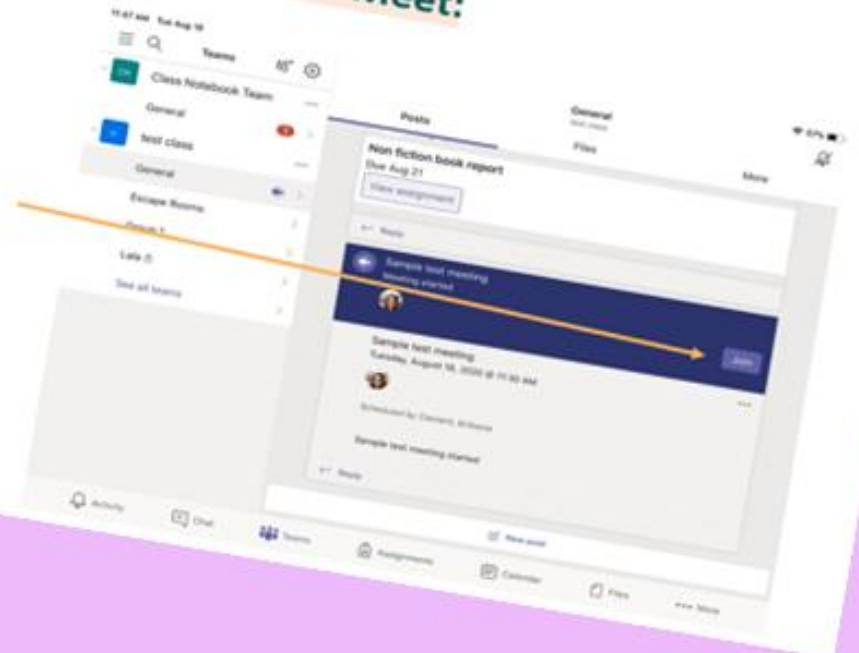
meet:

11:47 AM Tue Aug 18

Teams

CN Class Notebook Team

General

test class

General

Escape Rooms

Group 1

Lala

See all teams

Posts

General

Files

More

Non fiction book report

Due Aug 21

View assignment

Reply

Sample test meeting

Meeting started

Sample test meeting

Tuesday, August 18, 2020 @ 11:30 AM

Join

Scheduled by: Clement, Mihaela

Sample test meeting started

Reply

New post

Activity

Chat

Teams

Assignments

Calendar

Files

More